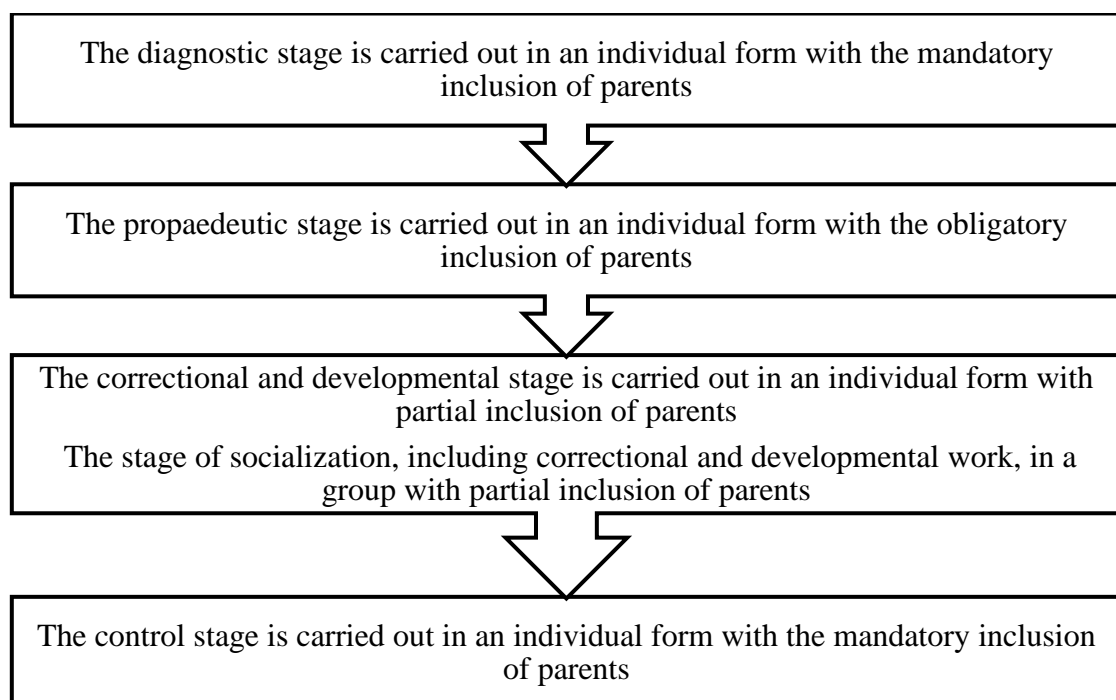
The diagnostic stage is carried out in an individual form with the mandatory inclusion of parents

The propaedeutic stage is carried out in an individual form with the obligatory inclusion of parents

The correctional and developmental stage is carried out in an individual form with partial inclusion of parents

The stage of socialization, including correctional and developmental work, in a group with partial inclusion of parents

The control stage is carried out in an individual form with the mandatory inclusion of parents